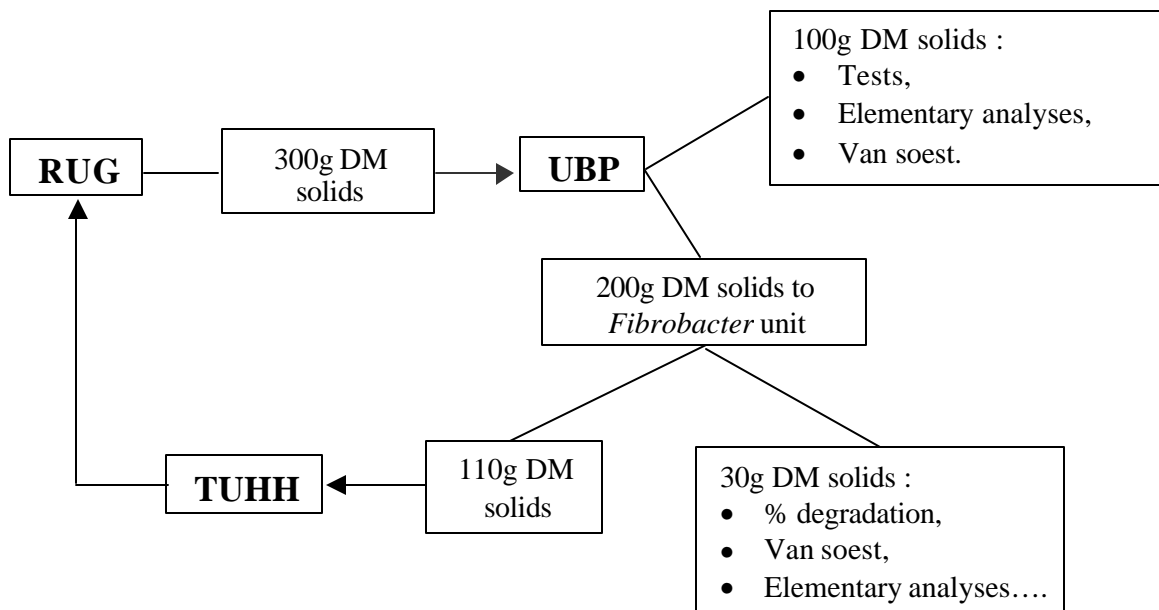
RUG

300g DM solids

UBP

100g DM solids :
- Tests,
- Elementary analyses,
- Van soest.

200g DM solids to *Fibrobacter* unit

110g DM solids

TUHH

30g DM solids :
- % degradation,
- Van soest,
- Elementary analyses….